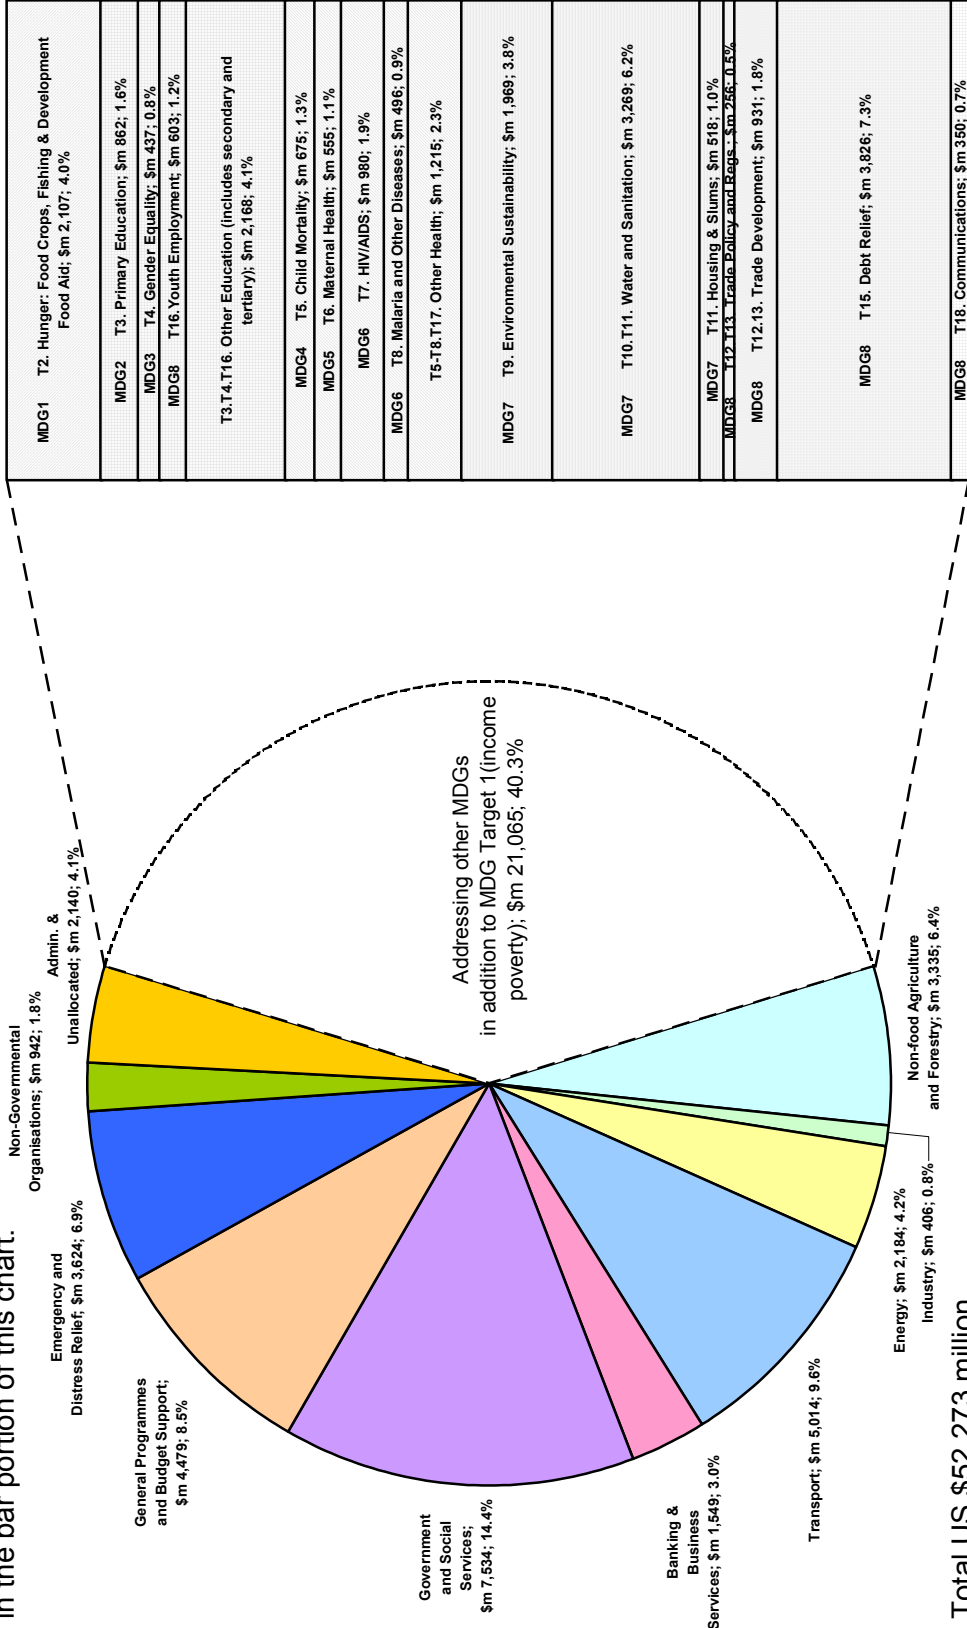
in the bar portion of this chart.

Non-Governmental Organisations; $m 942; 1.8%

Admin. & Unallocated; $m 2,140; 4.1%

Emergency and Distress Relief; $m 3,624; 6.9%

General Programmes and Budget Support; $m 4,479; 8.5%

Government and Social Services; $m 7,534; 14.4%

Banking & Business Services; $m 1,549; 3.0%

Transport; $m 5,014; 9.6%

Energy; $m 2,184; 4.2%

Industry; $m 406; 0.8%

Non-food Agriculture and Forestry; $m 3,335; 6.4%

Addressing other MDGs in addition to MDG Target 1(income poverty); $m 21,065; 40.3%

Total US $52,273 million

MDG1 T2. Hunger: Food Crops, Fishing & Development Food Aid; $m 2,107; 4.0%

MDG2 T3. Primary Education; $m 862; 1.6%

MDG3 T4. Gender Equality; $m 437; 0.8%

MDG8 T16.Youth Employment; $m 603; 1.2%

T3.T4.T16. Other Education (includes secondary and tertiary); $m 2,168; 4.1%

MDG4 T5. Child Mortality; $m 675; 1.3%

MDG5 T6. Maternal Health; $m 555; 1.1%

MDG6 T7. HIV/AIDS; $m 980; 1.9%

MDG6 T8. Malaria and Other Diseases; $m 496; 0.9%

T5-T8.T17. Other Health; $m 1,215; 2.3%

MDG7 T9. Environmental Sustainability; $m 1,969; 3.8%

MDG7 T10.T11. Water and Sanitation; $m 3,269; 6.2%

MDG7 T11. Housing & Slums; $m 518; 1.0%

MDG8 T12.T13. Trade Policy and Regs.; $m 256; 0.5%

MDG8 T12.13. Trade Development; $m 931; 1.8%

MDG8 T15. Debt Relief; $m 3,826; 7.3%

MDG8 T18. Communications; $m 350; 0.7%